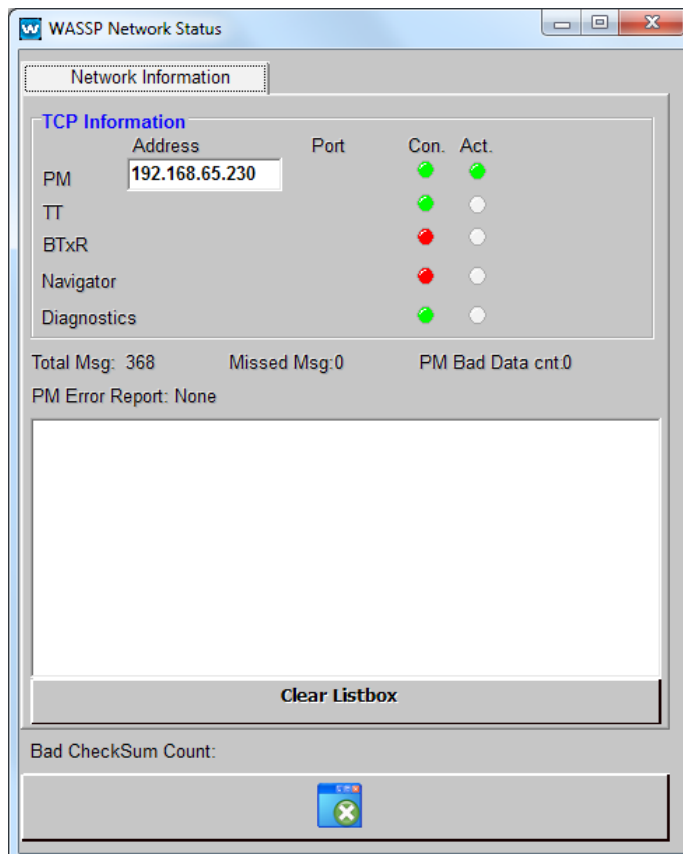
WASSP Network Status

Network Information

TCP Information

| | Address | Port | Con. | Act. |
|---|---|---|---|---|
| PM | 192.168.65.230 | | | |
| TT | | | | |
| BTxR | | | | |
| Navigator | | | | |
| Diagnostics | | | | |

Total Msg: 368 Missed Msg:0 PM Bad Data cnt:0

PM Error Report: None

Clear Listbox

Bad CheckSum Count: